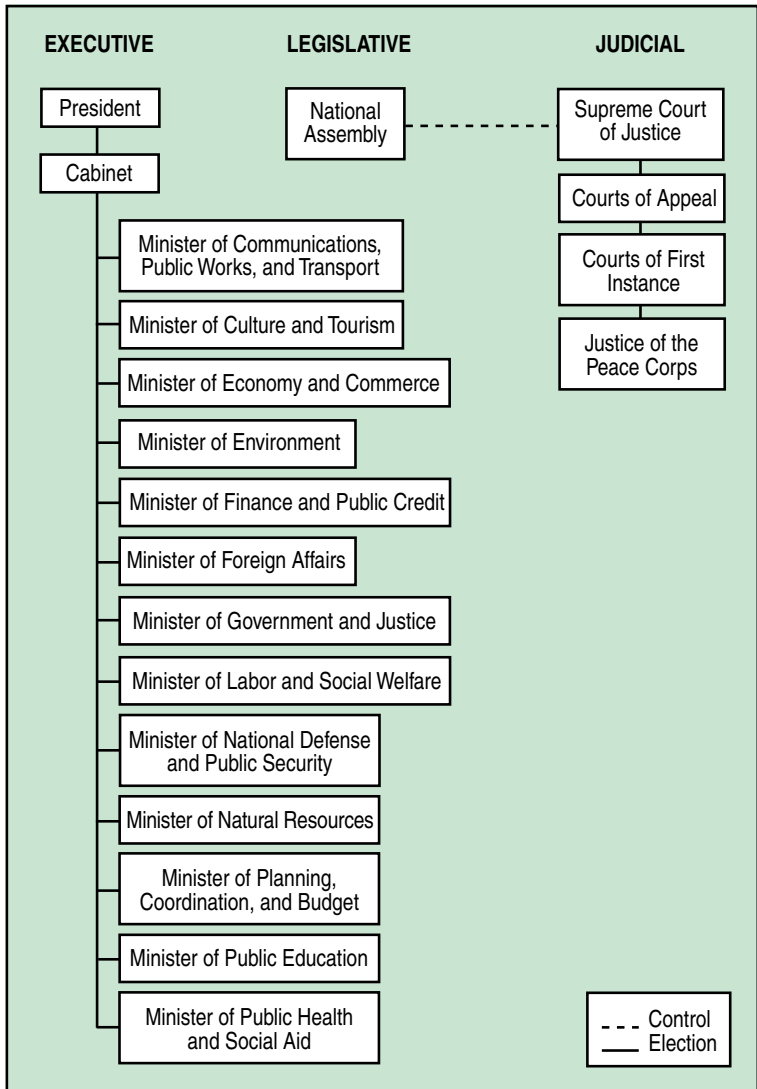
EXECUTIVE

President

Cabinet

Minister of Communications, Public Works, and Transport

Minister of Culture and Tourism

Minister of Economy and Commerce

Minister of Environment

Minister of Finance and Public Credit

Minister of Foreign Affairs

Minister of Government and Justice

Minister of Labor and Social Welfare

Minister of National Defense and Public Security

Minister of Natural Resources

Minister of Planning, Coordination, and Budget

Minister of Public Education

Minister of Public Health and Social Aid

LEGISLATIVE

National Assembly

JUDICIAL

Supreme Court of Justice

Courts of Appeal

Courts of First Instance

Justice of the Peace Corps

Control
Election